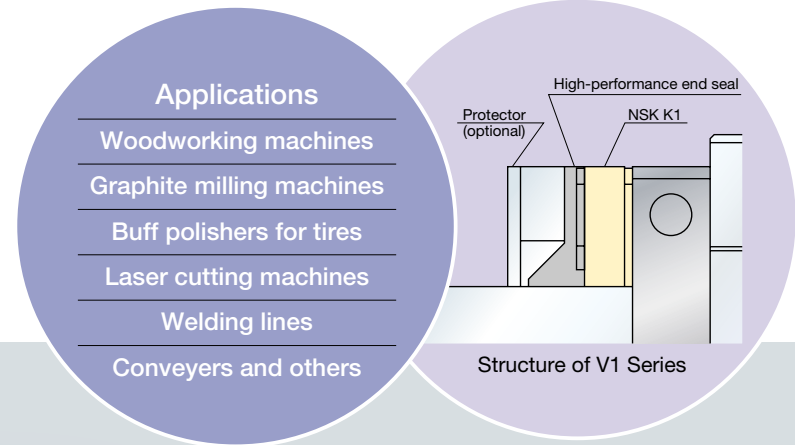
Applications

Woodworking machines

Graphite milling machines

Buff polishers for tires

Laser cutting machines

Welding lines

Conveyers and others

High-performance end seal

Protector
(optional)

NSK K1

Structure of V1 Series